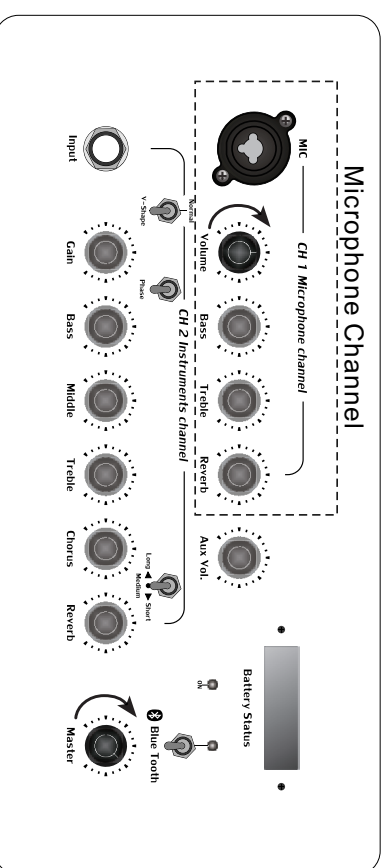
Microphone Channel

MIC

CH 1 Microphone channel

Volume

Bass

Treble

Reverb

Aux Vol.

Battery Status

ON

Blue Tooth

Master

CH 2 Instruments channel

Input

Normal

V-Shape

Phase

Gain

Bass

Middle

Treble

Chorus

Long

Medium

Short

Reverb